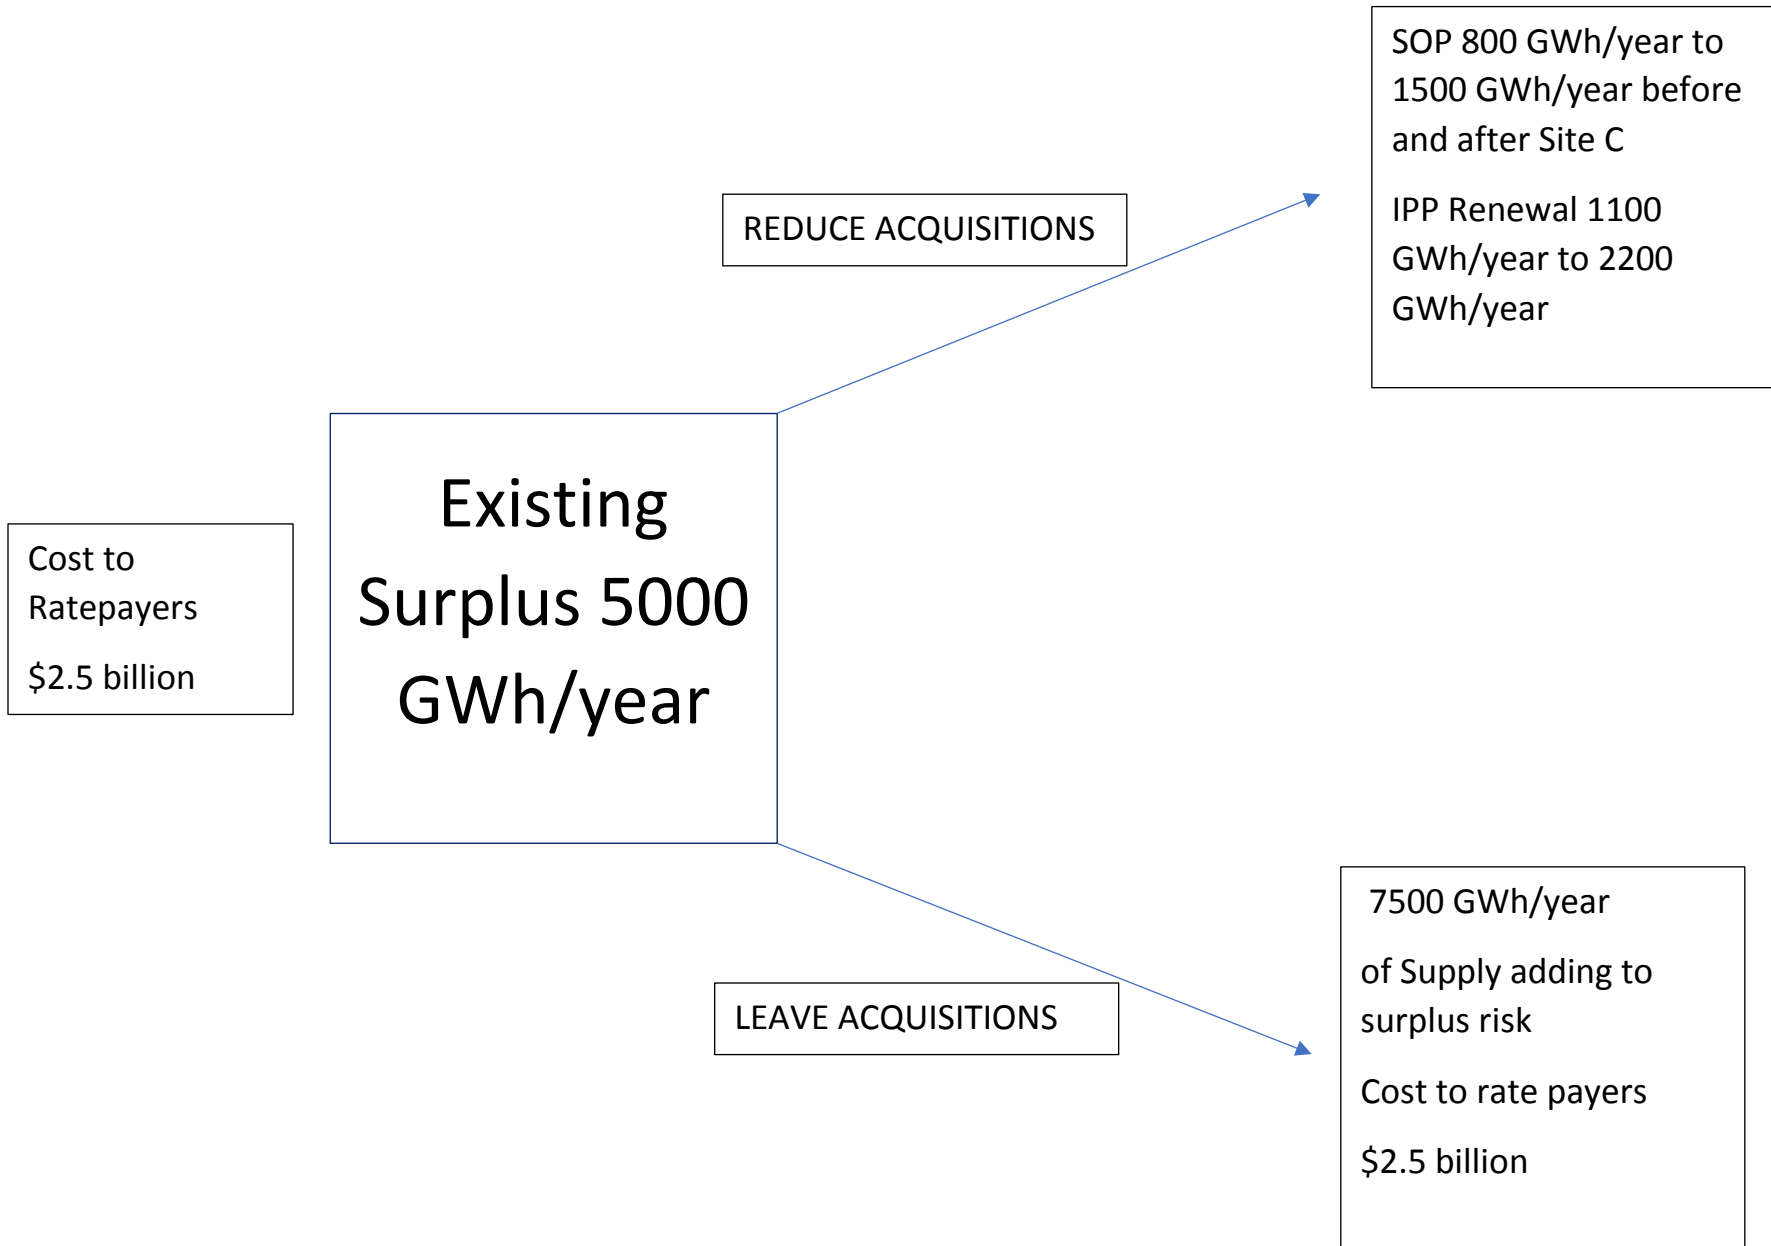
SOP 800 GWh/year to 1500 GWh/year before and after Site C

IPP Renewal 1100 GWh/year to 2200 GWh/year

REDUCE ACQUISITIONS

Cost to Ratepayers

$2.5 billion

Existing Surplus 5000 GWh/year

LEAVE ACQUISITIONS

7500 GWh/year

of Supply adding to surplus risk

Cost to rate payers

$2.5 billion